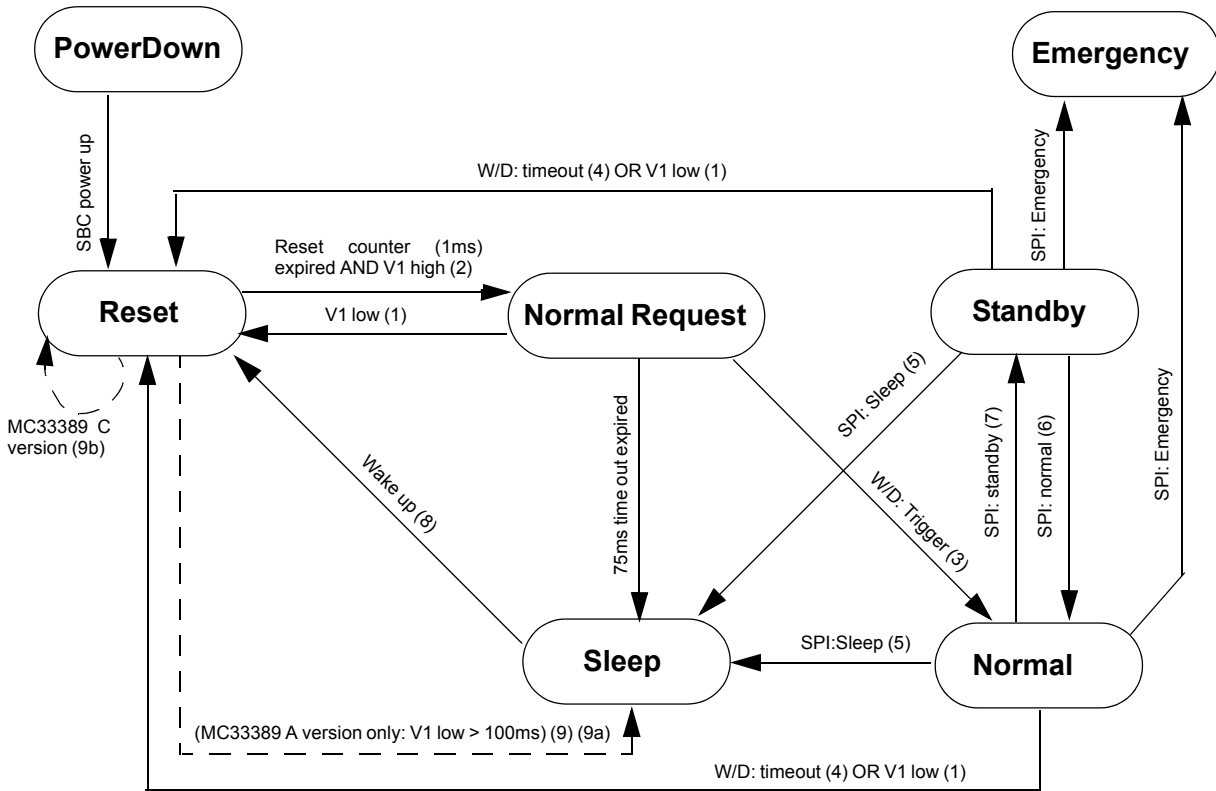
PowerDown

Emergency

SBC power up

W/D: timeout (4) OR V1 low (1)

SPI: Emergency

Reset counter (1ms) expired AND V1 high (2)

Reset

V1 low (1)

Normal Request

Standby

SPI: Emergency

MC33389 C version (9b)

Wake up (8)

75ms time out expired

SPI: Sleep (5)

W/D: Trigger (3)

SPI: standby (7)

SPI: normal (6)

Sleep

SPI:Sleep (5)

Normal

(MC33389 A version only: V1 low > 100ms) (9) (9a)

W/D: timeout (4) OR V1 low (1)